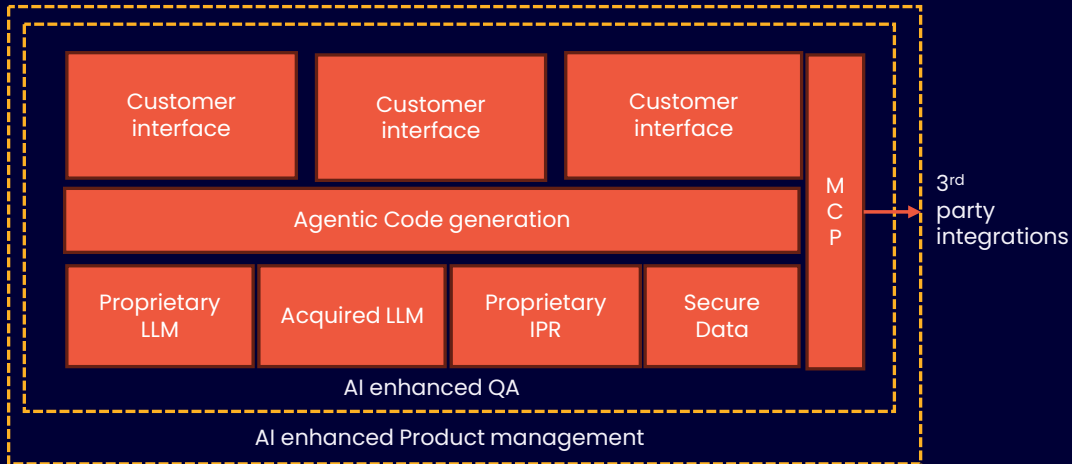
Customer interface

Customer interface

Customer interface

M
C
P

$3^{rd}$ party integrations

Agentic Code generation

Proprietary LLM

Acquired LLM

Proprietary IPR

Secure Data

AI enhanced QA

AI enhanced Product management